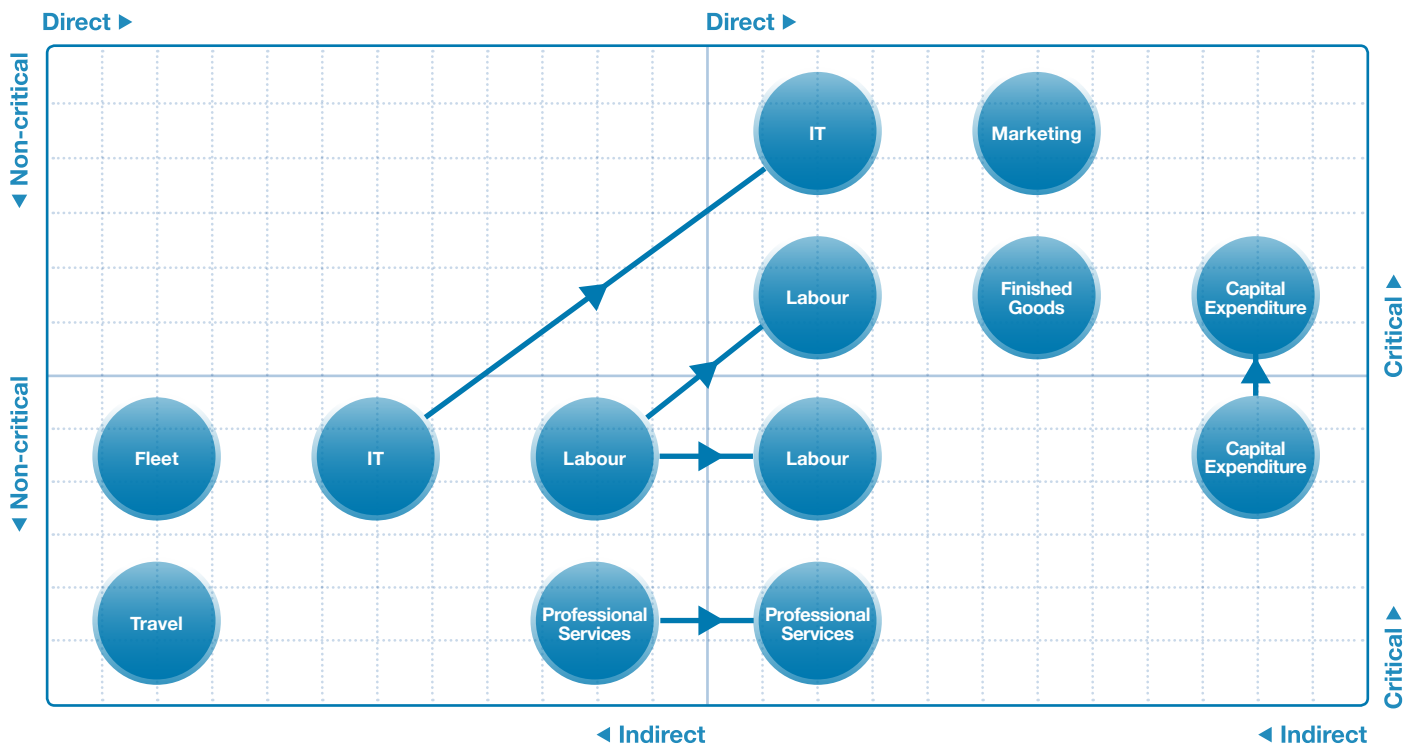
Direct ▶ Direct ▶

◀ Non-critical

IT

Marketing

Labour

Finished Goods

Capital Expenditure

Critical ▶

◀ Non-critical

Fleet

IT

Labour

Labour

Capital Expenditure

Travel

Professional Services

Professional Services

Critical ▶

◀ Indirect ◀ Indirect